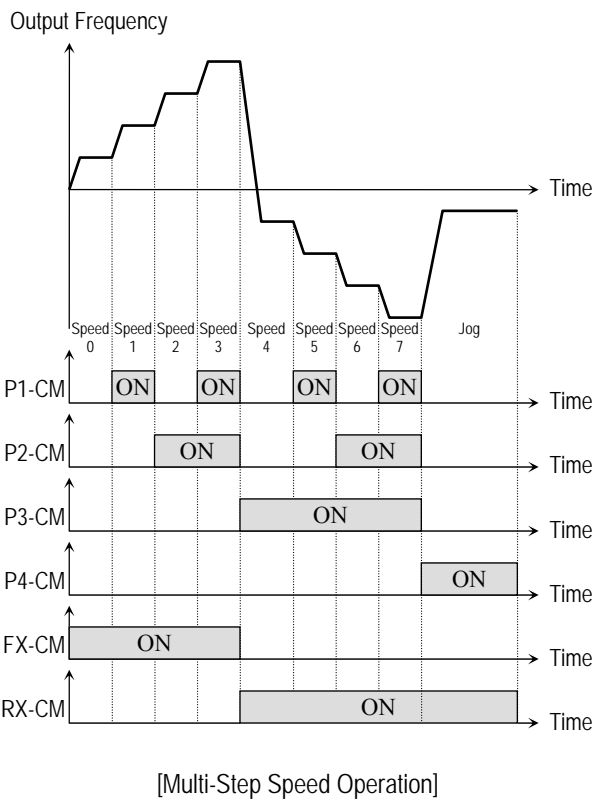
Output Frequency

Time

Speed 0 Speed 1 Speed 2 Speed 3 Speed 4 Speed 5 Speed 6 Speed 7 Jog

P1-CM ON ON ON ON Time

P2-CM ON ON Time

P3-CM ON Time

P4-CM ON Time

FX-CM ON Time

RX-CM ON Time

[Multi-Step Speed Operation]